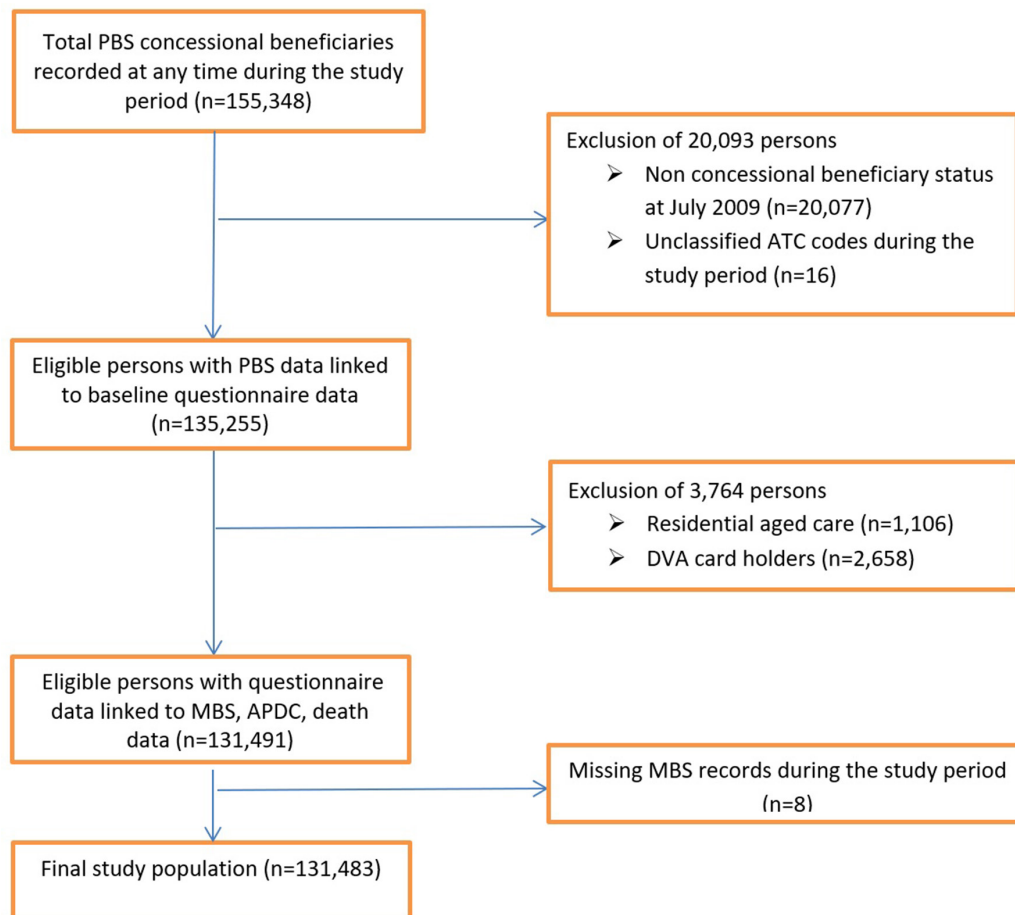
Total PBS concessional beneficiaries recorded at any time during the study period (n=155,348)

Exclusion of 20,093 persons
➢ Non concessional beneficiary status at July 2009 (n=20,077)
➢ Unclassified ATC codes during the study period (n=16)

Eligible persons with PBS data linked to baseline questionnaire data (n=135,255)

Exclusion of 3,764 persons
➢ Residential aged care (n=1,106)
➢ DVA card holders (n=2,658)

Eligible persons with questionnaire data linked to MBS, APDC, death data (n=131,491)

Missing MBS records during the study period (n=8)

Final study population (n=131,483)